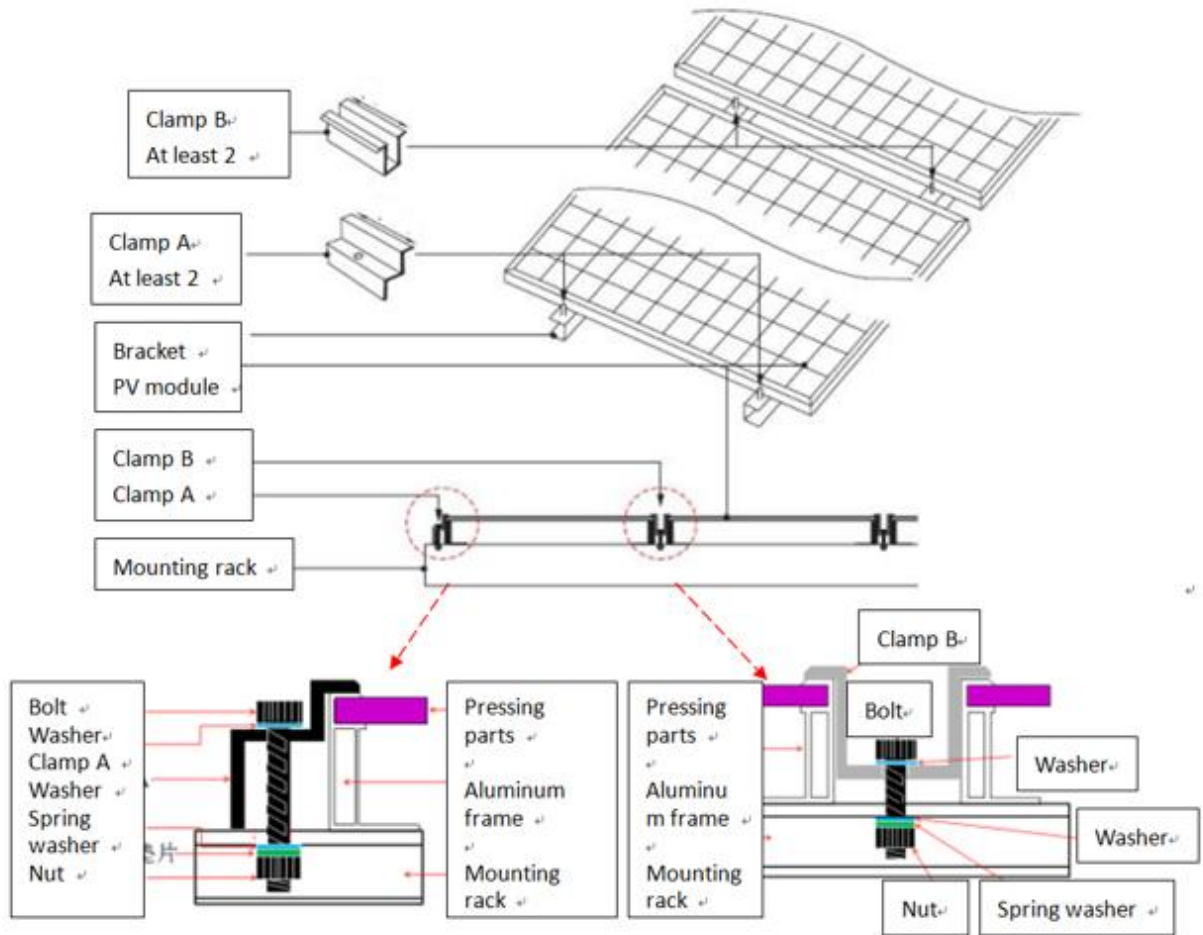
Clamp B
At least 2

Clamp A
At least 2

Bracket
PV module

Clamp B
Clamp A

Mounting rack

Bolt
Washer
Clamp A
Washer
Spring washer
Nut

Pressing parts

Aluminum frame

Mounting rack

Clamp B

Pressing parts

Aluminu m frame

Mounting rack

Bolt

Washer

Washer

Nut

Spring washer